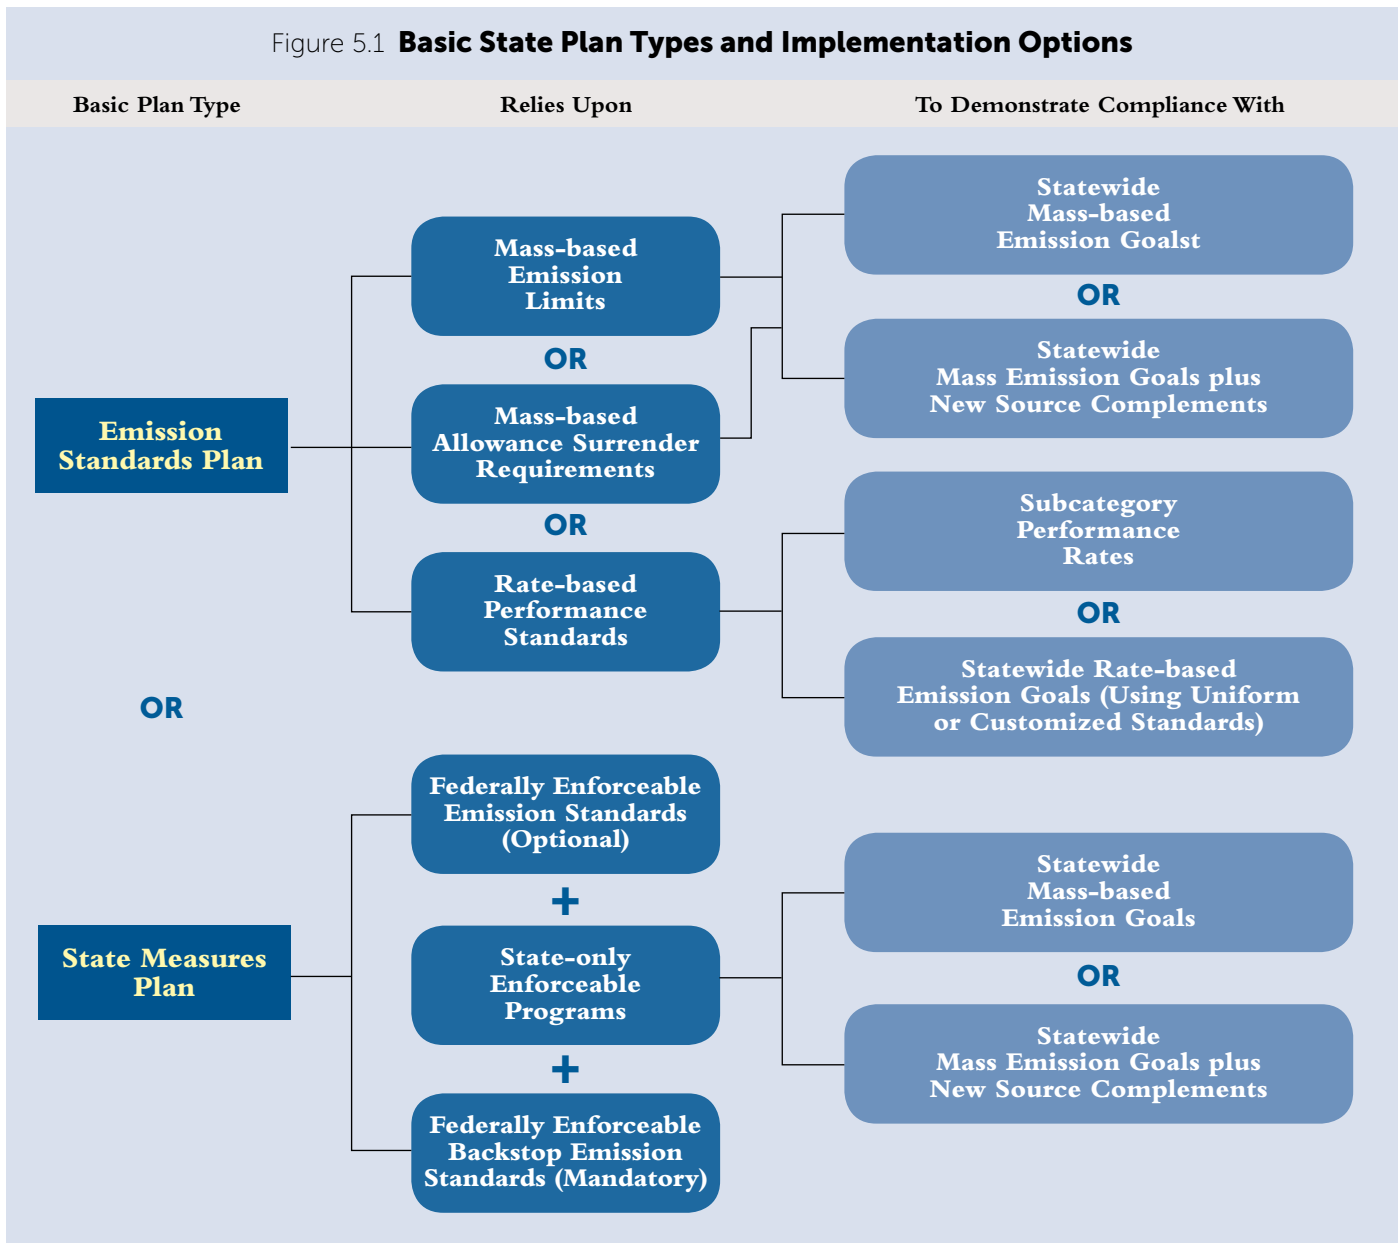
Figure 5.1 **Basic State Plan Types and Implementation Options**

| Basic Plan Type | Relies Upon | To Demonstrate Compliance With |
|---|---|---|

Emission Standards Plan

Mass-based Emission Limits

OR

Mass-based Allowance Surrender Requirements

OR

Rate-based Performance Standards

Statewide Mass-based Emission Goalst

OR

Statewide Mass Emission Goals plus New Source Complements

Subcategory Performance Rates

OR

Statewide Rate-based Emission Goals (Using Uniform or Customized Standards)

OR

State Measures Plan

Federally Enforceable Emission Standards (Optional)

+

State-only Enforceable Programs

+

Federally Enforceable Backstop Emission Standards (Mandatory)

Statewide Mass-based Emission Goals

OR

Statewide Mass Emission Goals plus New Source Complements